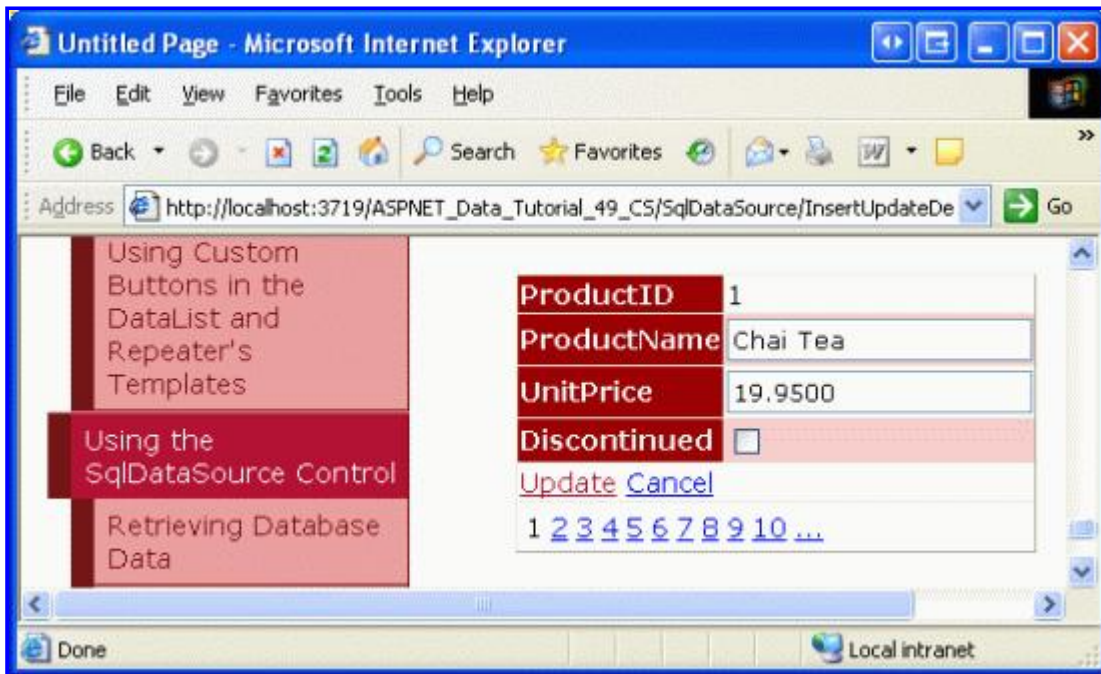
Untitled Page - Microsoft Internet Explorer

File Edit View Favorites Tools Help

Back Search Favorites

Address http://localhost:3719/ASPNET_Data_Tutorial_49_CS/SqlDataSource/InsertUpdateDe Go

Using Custom Buttons in the DataList and Repeater's Templates

Using the SqlDataSource Control

Retrieving Database Data

| ProductID | 1 |
|---|---|
| ProductName | Chai Tea |
| UnitPrice | 19.9500 |
| Discontinued | |

Update Cancel

1 2 3 4 5 6 7 8 9 10 ...

Done

Local intranet